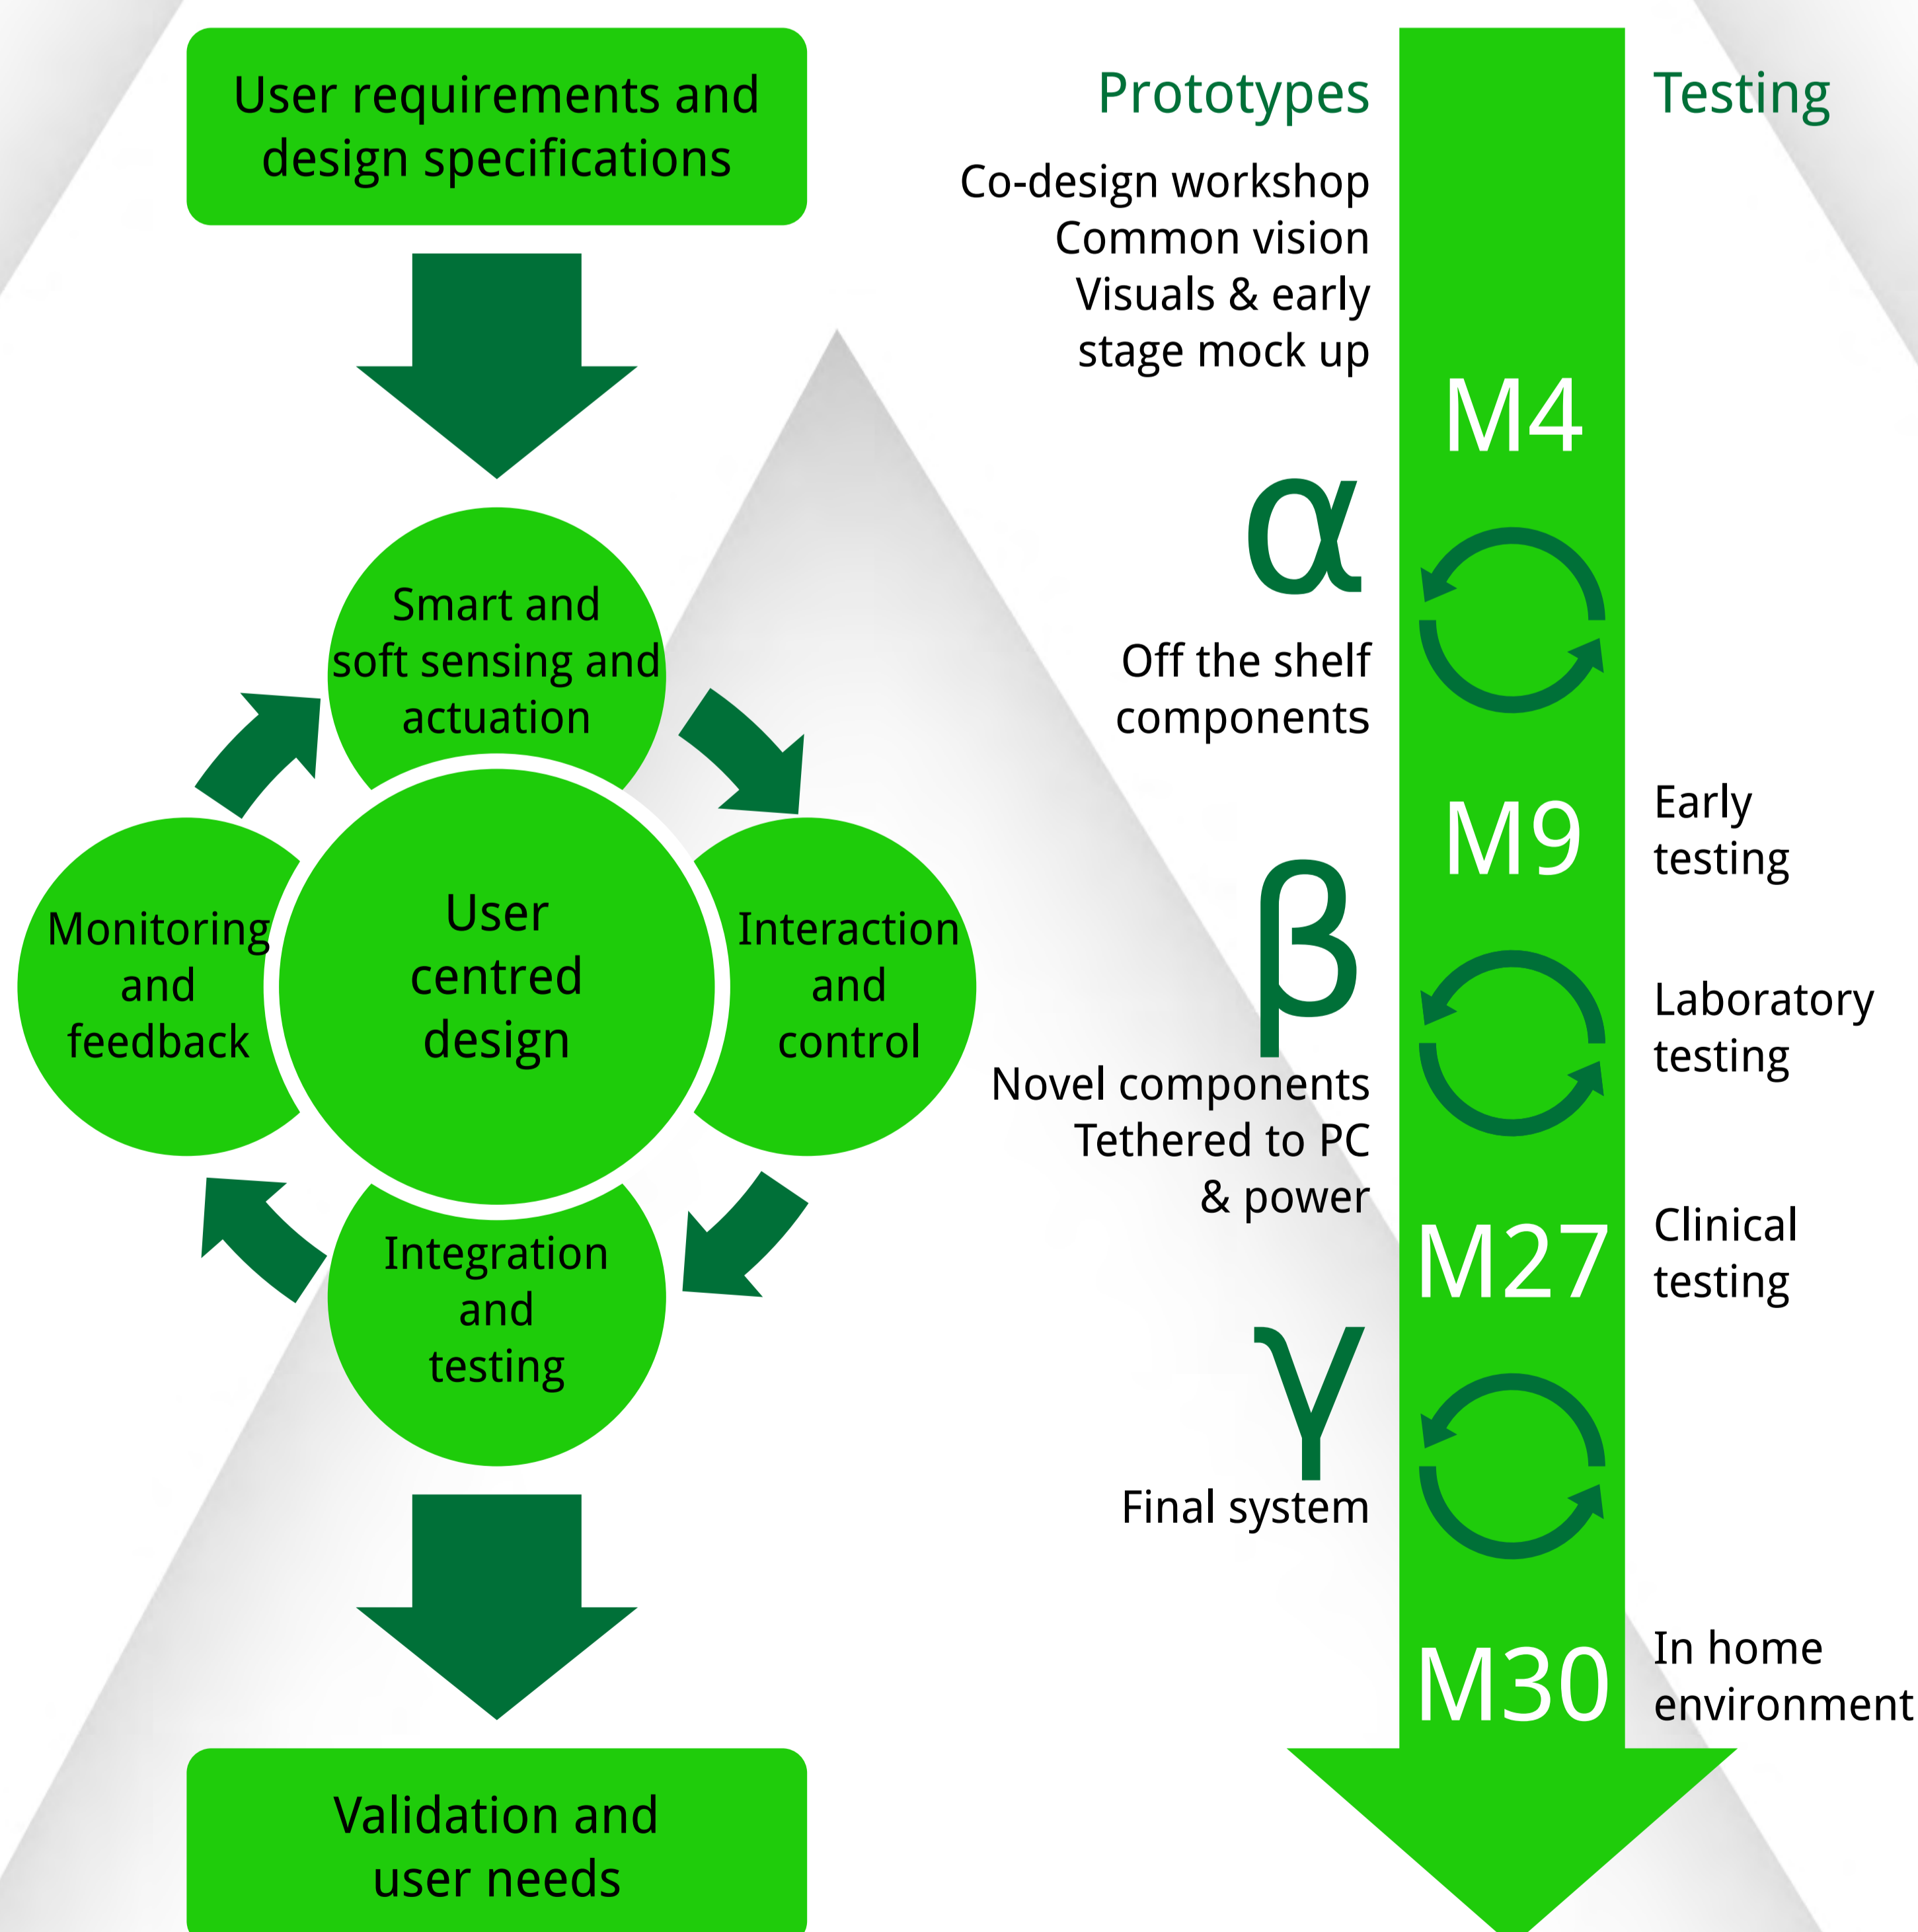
User requirements and design specifications

Smart and soft sensing and actuation

Monitoring and feedback

User centred design

Interaction and control

Integration and testing

Validation and user needs

Prototypes

Co-design workshop
Common vision
Visuals & early stage mock up

α

Off the shelf components

β

Novel components
Tethered to PC & power

γ

Final system

M4

M9

M27

M30

Testing

Early testing

Laboratory testing

Clinical testing

In home environment